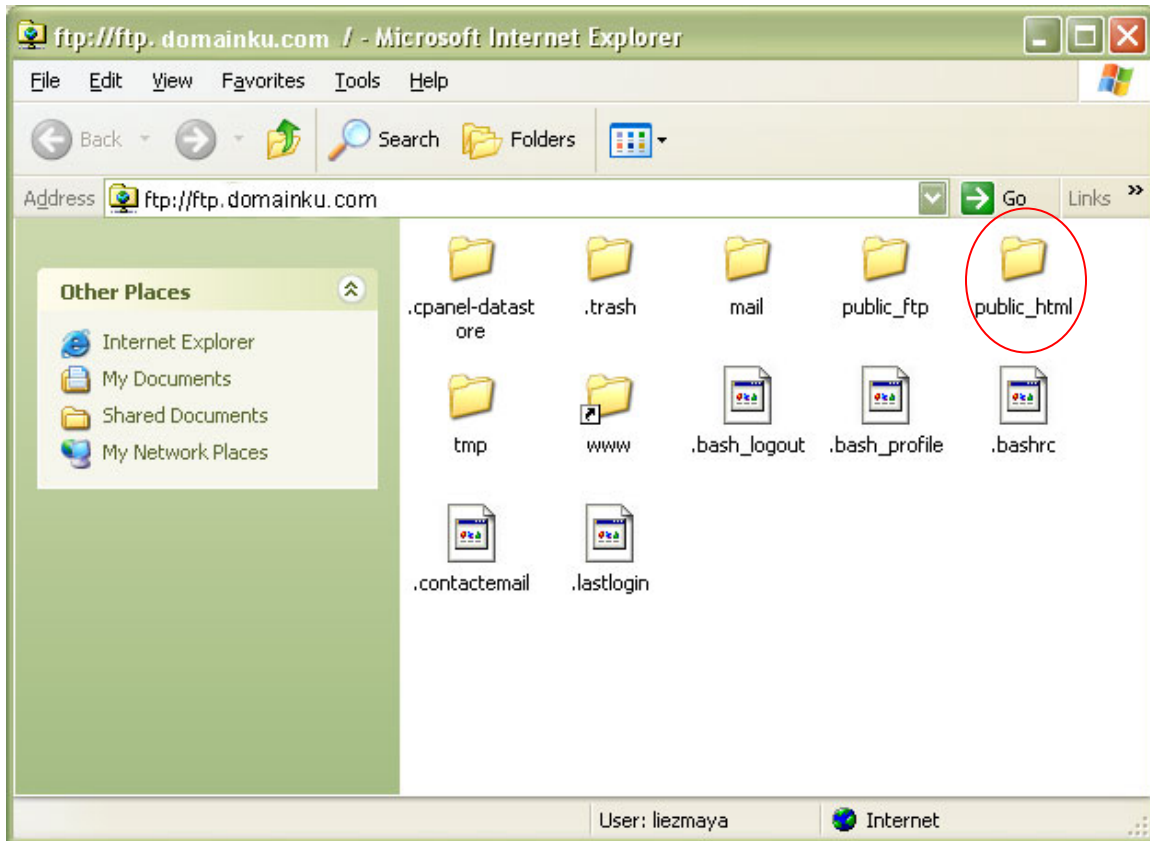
ftp://ftp. domainku.com / - Microsoft Internet Explorer

File Edit View Favorites Tools Help

Back Search Folders

Address ftp://ftp.domainku.com Go Links »

Other Places

Internet Explorer
My Documents
Shared Documents
My Network Places

.cpanel-datastore
.trash
mail
public_ftp
public_html
tmp
www
.bash_logout
.bash_profile
.bashrc
.contactemail
.lastlogin

User: liezmaya Internet